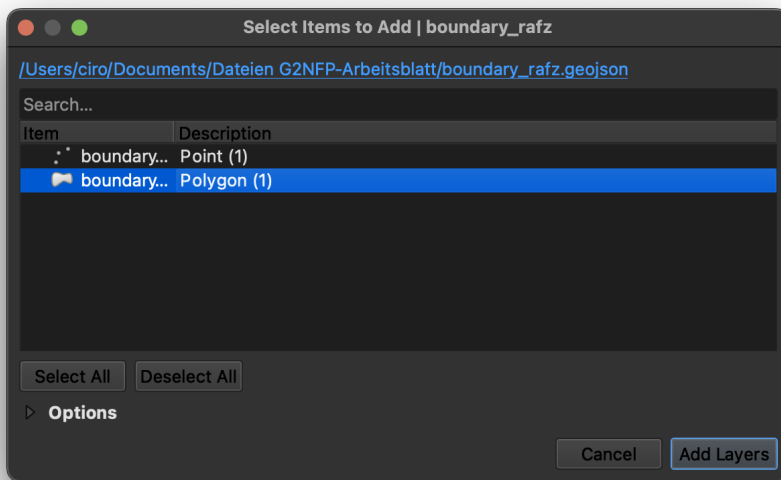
Select Items to Add | boundary_rafz

/Users/ciro/Documents/Dateien G2NFP-Arbeitsblatt/boundary_rafz.geojson

Search...

| Item | Description |
|---|---|
| boundary... | Point (1) |
| boundary... | Polygon (1) |

Select All
Deselect All

Options

Cancel
Add Layers